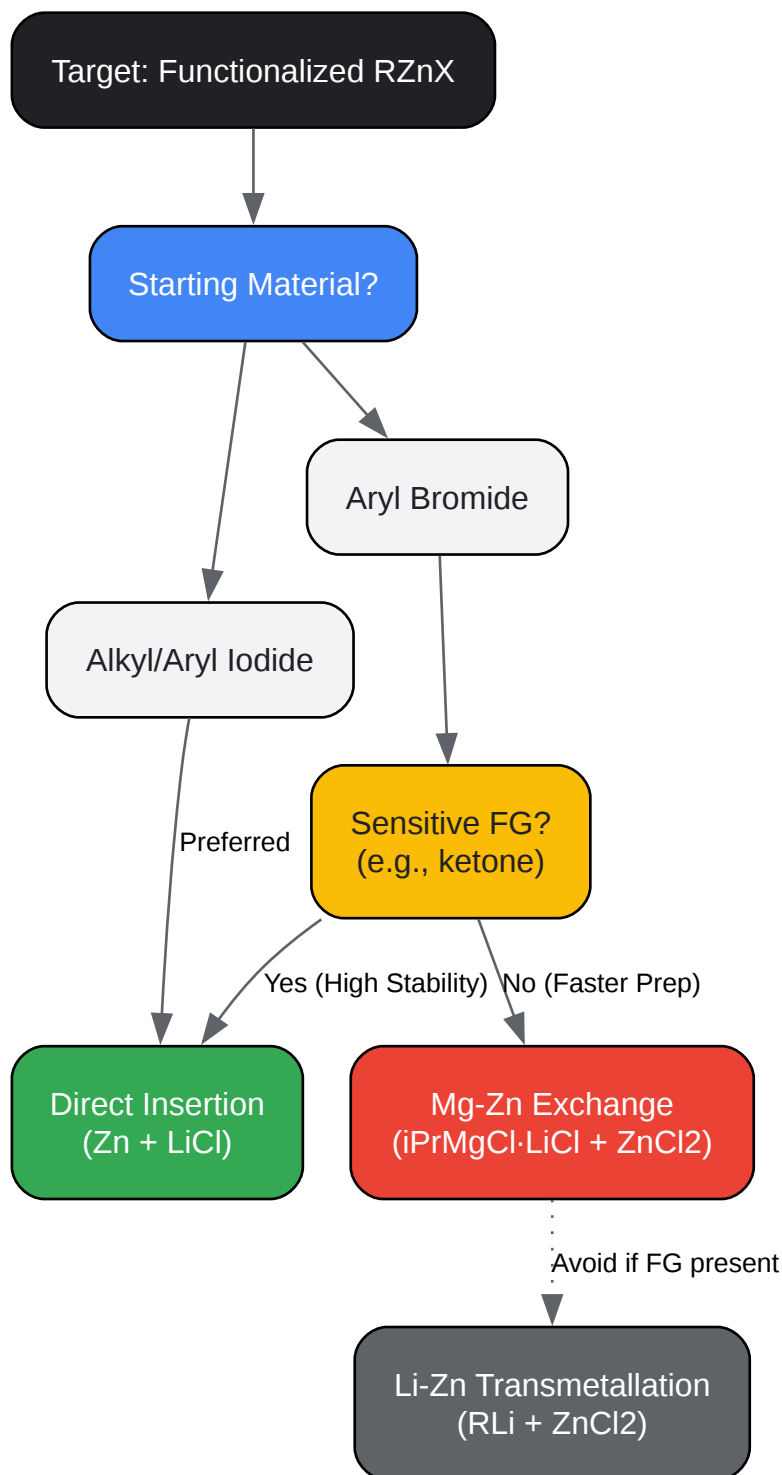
Target: Functionalized RZnX

Starting Material?

Aryl Bromide

Alkyl/Aryl Iodide

Sensitive FG?
(e.g., ketone)

Preferred

Yes (High Stability)

No (Faster Prep)

Direct Insertion
(Zn + LiCl)

Mg-Zn Exchange
(iPrMgCl·LiCl + ZnCl2)

Avoid if FG present

Li-Zn Transmetallation
(RLi + ZnCl2)